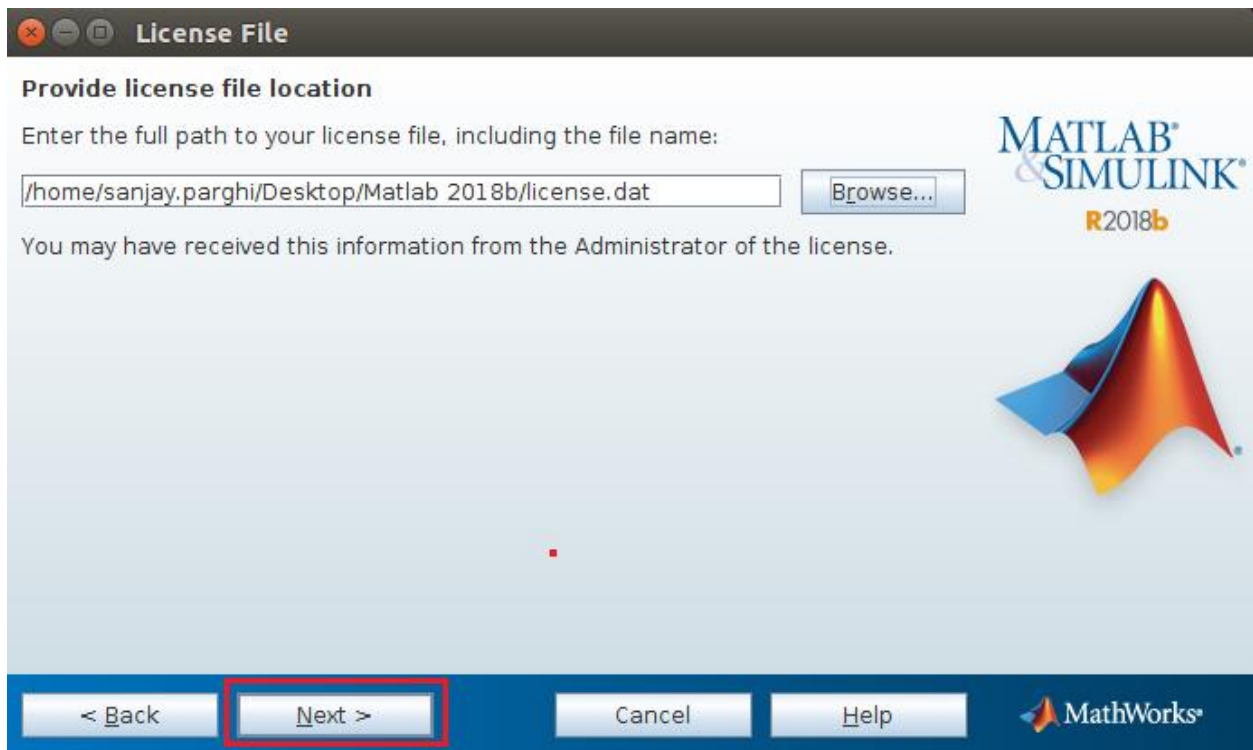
License File

Provide license file location

Enter the full path to your license file, including the file name:

/home/sanjay.parghi/Desktop/Matlab 2018b/license.dat

Browse...

You may have received this information from the Administrator of the license.

MATLAB® & SIMULINK®

R2018b

< Back

Next >

Cancel

Help

MathWorks®